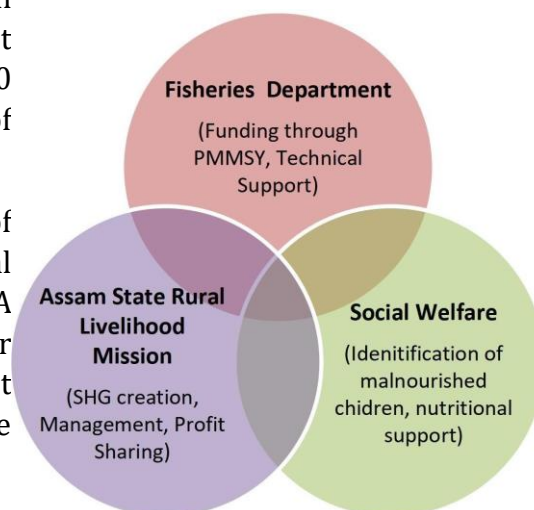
r
t
0
f

f
l
A
r
t
e

Fisheries Department
(Funding through PMMSY, Technical Support)

Assam State Rural Livelihood Mission
(SHG creation, Management, Profit Sharing)

Social Welfare
(Idenitification of malnourished chidren, nutritional support)